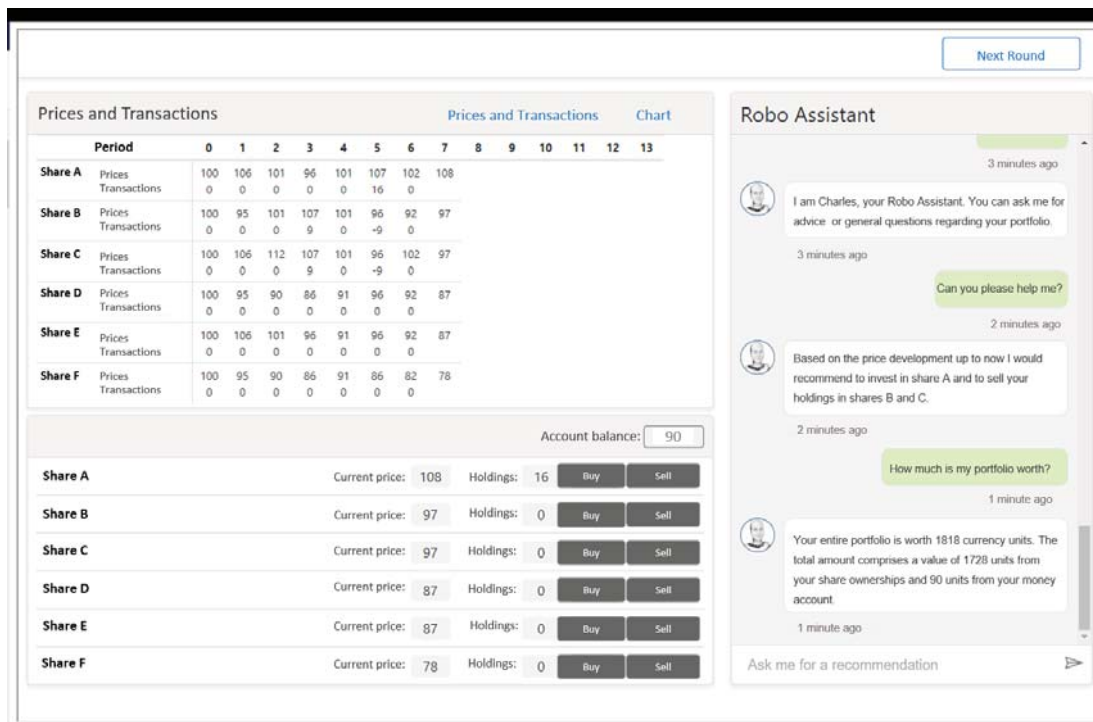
Next Round

Prices and Transactions

Prices and Transactions Chart

| | Period | 0 | 1 | 2 | 3 | 4 | 5 | 6 | 7 | 8 | 9 | 10 | 11 | 12 | 13 |
|---|---|---|---|---|---|---|---|---|---|---|---|---|---|---|---|
| Share A | Prices | 100 | 106 | 101 | 96 | 101 | 107 | 102 | 108 | | | | | | |
| | Transactions | 0 | 0 | 0 | 0 | 0 | 16 | 0 | | | | | | | |
| Share B | Prices | 100 | 95 | 101 | 107 | 101 | 96 | 92 | 97 | | | | | | |
| | Transactions | 0 | 0 | 0 | 9 | 0 | -9 | 0 | | | | | | | |
| Share C | Prices | 100 | 106 | 112 | 107 | 101 | 96 | 102 | 97 | | | | | | |
| | Transactions | 0 | 0 | 0 | 9 | 0 | -9 | 0 | | | | | | | |
| Share D | Prices | 100 | 95 | 90 | 86 | 91 | 96 | 92 | 87 | | | | | | |
| | Transactions | 0 | 0 | 0 | 0 | 0 | 0 | 0 | | | | | | | |
| Share E | Prices | 100 | 106 | 101 | 96 | 91 | 96 | 92 | 87 | | | | | | |
| | Transactions | 0 | 0 | 0 | 0 | 0 | 0 | 0 | | | | | | | |
| Share F | Prices | 100 | 95 | 90 | 86 | 91 | 86 | 82 | 78 | | | | | | |
| | Transactions | 0 | 0 | 0 | 0 | 0 | 0 | 0 | | | | | | | |

Account balance: 90

Share A Current price: 108 Holdings: 16 Buy Sell
Share B Current price: 97 Holdings: 0 Buy Sell
Share C Current price: 97 Holdings: 0 Buy Sell
Share D Current price: 87 Holdings: 0 Buy Sell
Share E Current price: 87 Holdings: 0 Buy Sell
Share F Current price: 78 Holdings: 0 Buy Sell

Robo Assistant

3 minutes ago

I am Charles, your Robo Assistant. You can ask me for advice or general questions regarding your portfolio.

3 minutes ago

Can you please help me?

2 minutes ago

Based on the price development up to now I would recommend to invest in share A and to sell your holdings in shares B and C.

2 minutes ago

How much is my portfolio worth?

1 minute ago

Your entire portfolio is worth 1818 currency units. The total amount comprises a value of 1728 units from your share ownerships and 90 units from your money account.

1 minute ago

Ask me for a recommendation